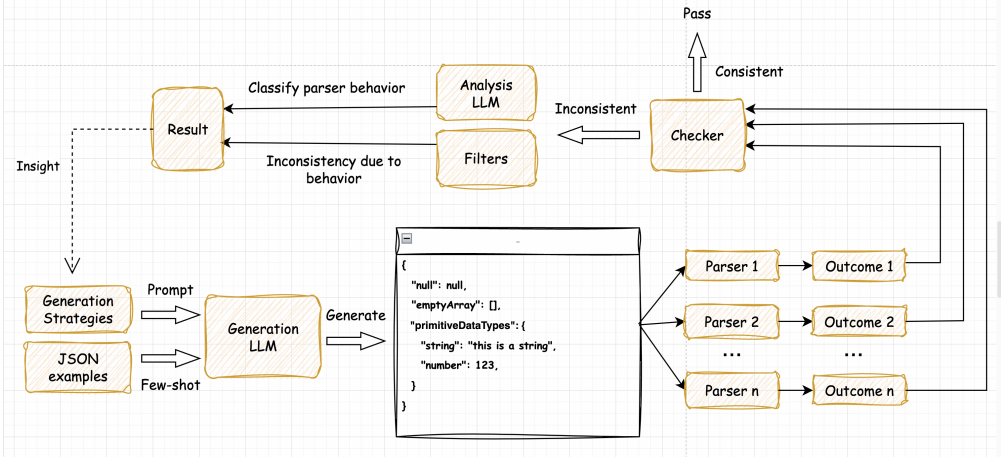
Pass

Consistent

Classify parser behavior

Analysis LLM

Result

Inconsistent

Checker

Inconsistency due to behavior

Filters

Insight

{
"null": null,
"emptyArray": [],
"primitiveDataTypes": {
"string": "this is a string",
"number": 123,
}
}

Parser 1

Outcome 1

Generation Strategies

Prompt

Generation LLM

Generate

Parser 2

Outcome 2

JSON examples

Few-shot

...

...

Parser n

Outcome n